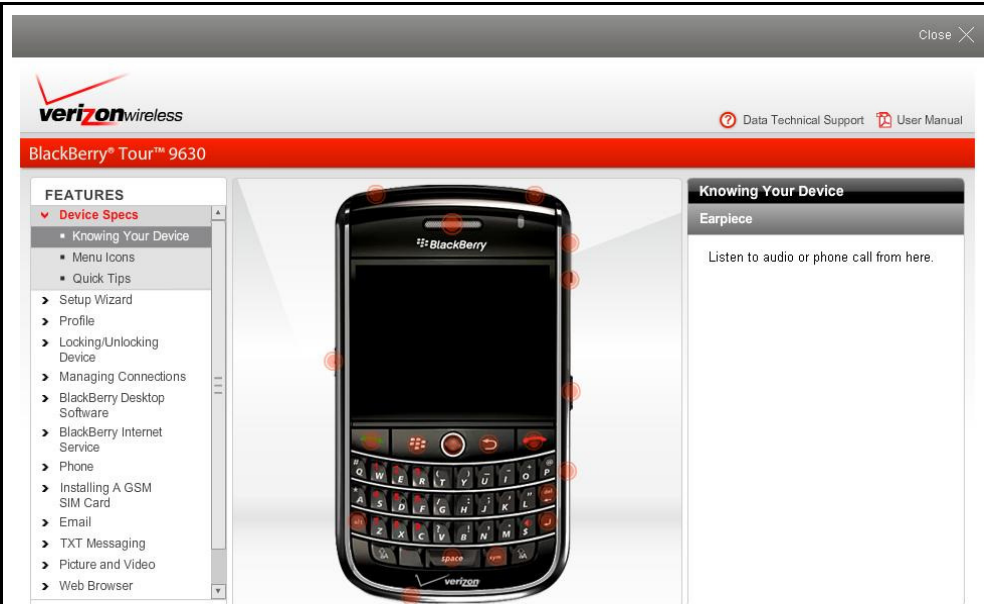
Close

verizonwireless

Data Technical Support User Manual

BlackBerry® Tour™ 9630

FEATURES

Device Specs
Knowing Your Device
Menu Icons
Quick Tips
Setup Wizard
Profile
Locking/Unlocking Device
Managing Connections
BlackBerry Desktop Software
BlackBerry Internet Service
Phone
Installing A GSM SIM Card
Email
TXT Messaging
Picture and Video
Web Browser

BlackBerry

Q W E R T Y U I O P
A S D F G H J K L
Z X C V B N M
space

verizon

Knowing Your Device

Earpiece

Listen to audio or phone call from here.